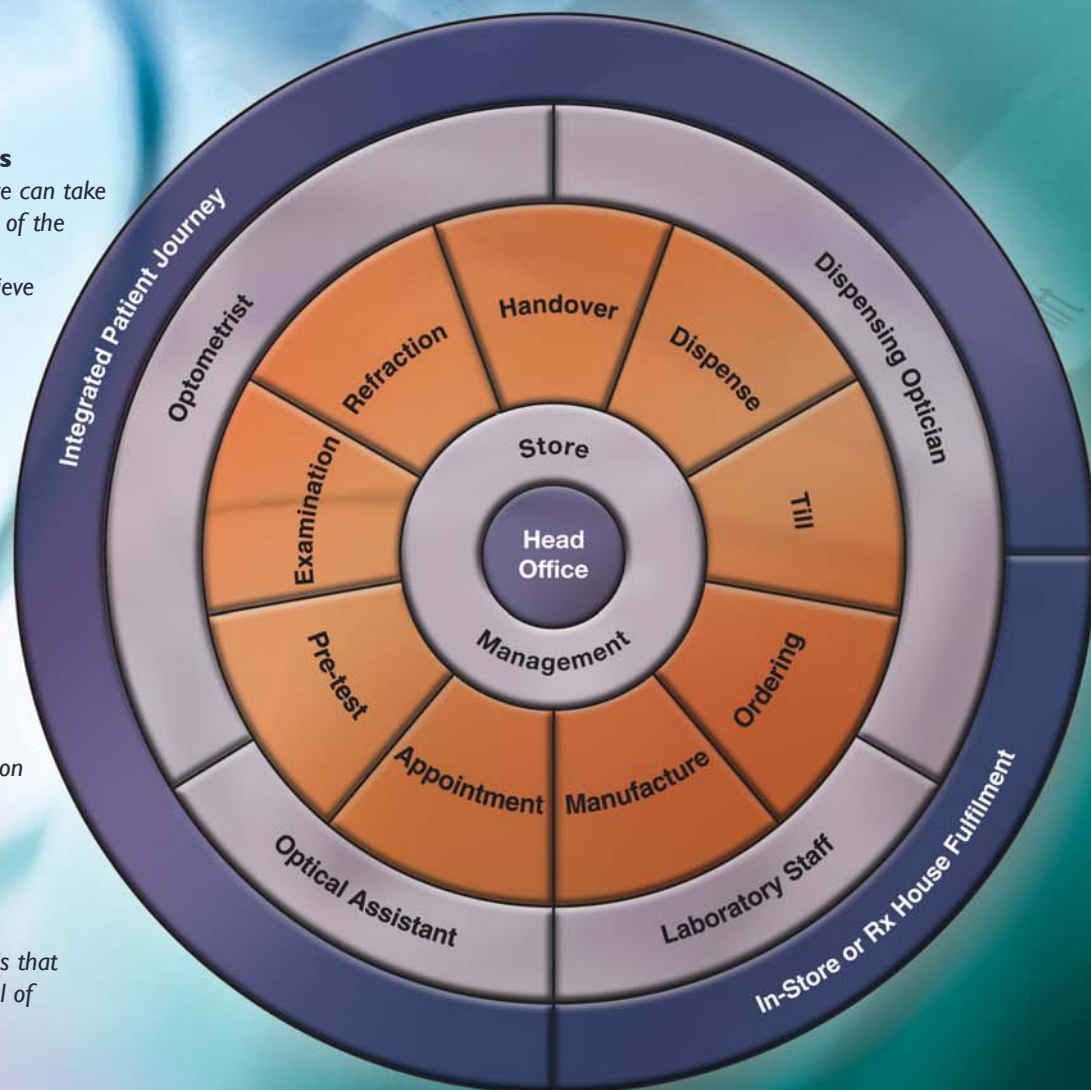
s
e can take
of the

ieve

on

s that
l of

Integrated Patient Journey

Optometrist

Dispensing Optician

Handover

Refraction

Dispense

Examination

Store

Till

Head
Office

Pre-test

Management

Ordering

Appointment

Manufacture

Optical Assistant

Laboratory Staff

In-Store or Rx House Fulfilment